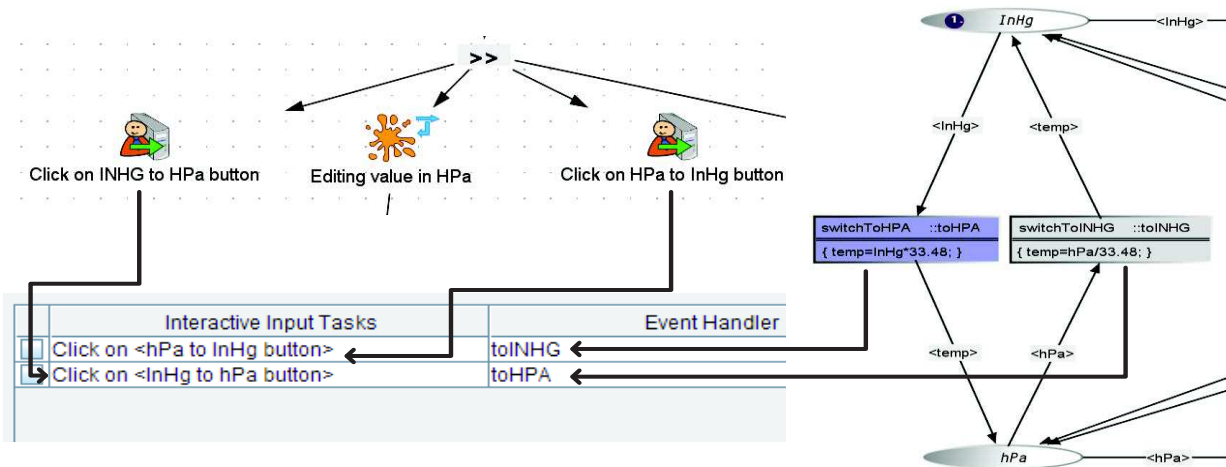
>>

Click on INHG to HPa button

Editing value in HPa

Click on HPa to InHg button

| Interactive Input Tasks | Event Handler |
|---|---|
| Click on <hPa to InHg button> | toINHG |
| Click on <InHg to hPa button> | toHPA |

1. InHg

<InHg>

<InHg>

<temp>

switchToHPA ::toHPA

{ temp=InHg*33.48; }

switchToINHG ::toINHG

{ temp=hPa/33.48; }

<temp>

<hPa>

hPa

<hPa>